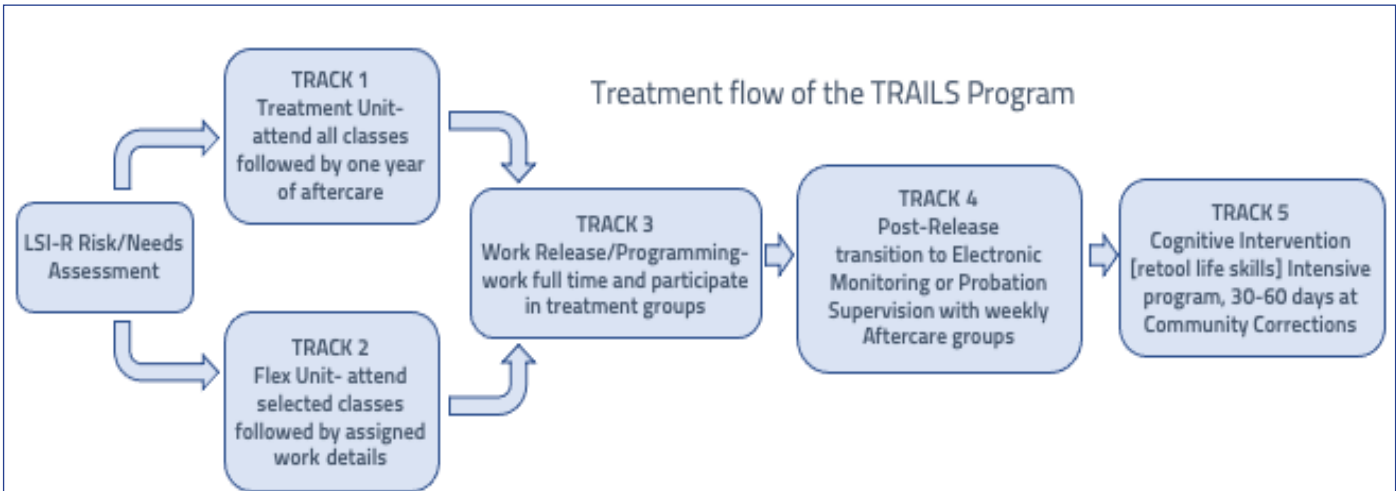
Treatment flow of the TRAILS Program

LSI-R Risk/Needs Assessment

TRACK 1
Treatment Unit- attend all classes followed by one year of aftercare

TRACK 2
Flex Unit- attend selected classes followed by assigned work details

TRACK 3
Work Release/Programming- work full time and participate in treatment groups

TRACK 4
Post-Release transition to Electronic Monitoring or Probation Supervision with weekly Aftercare groups

TRACK 5
Cognitive Intervention [retool life skills] Intensive program, 30-60 days at Community Corrections